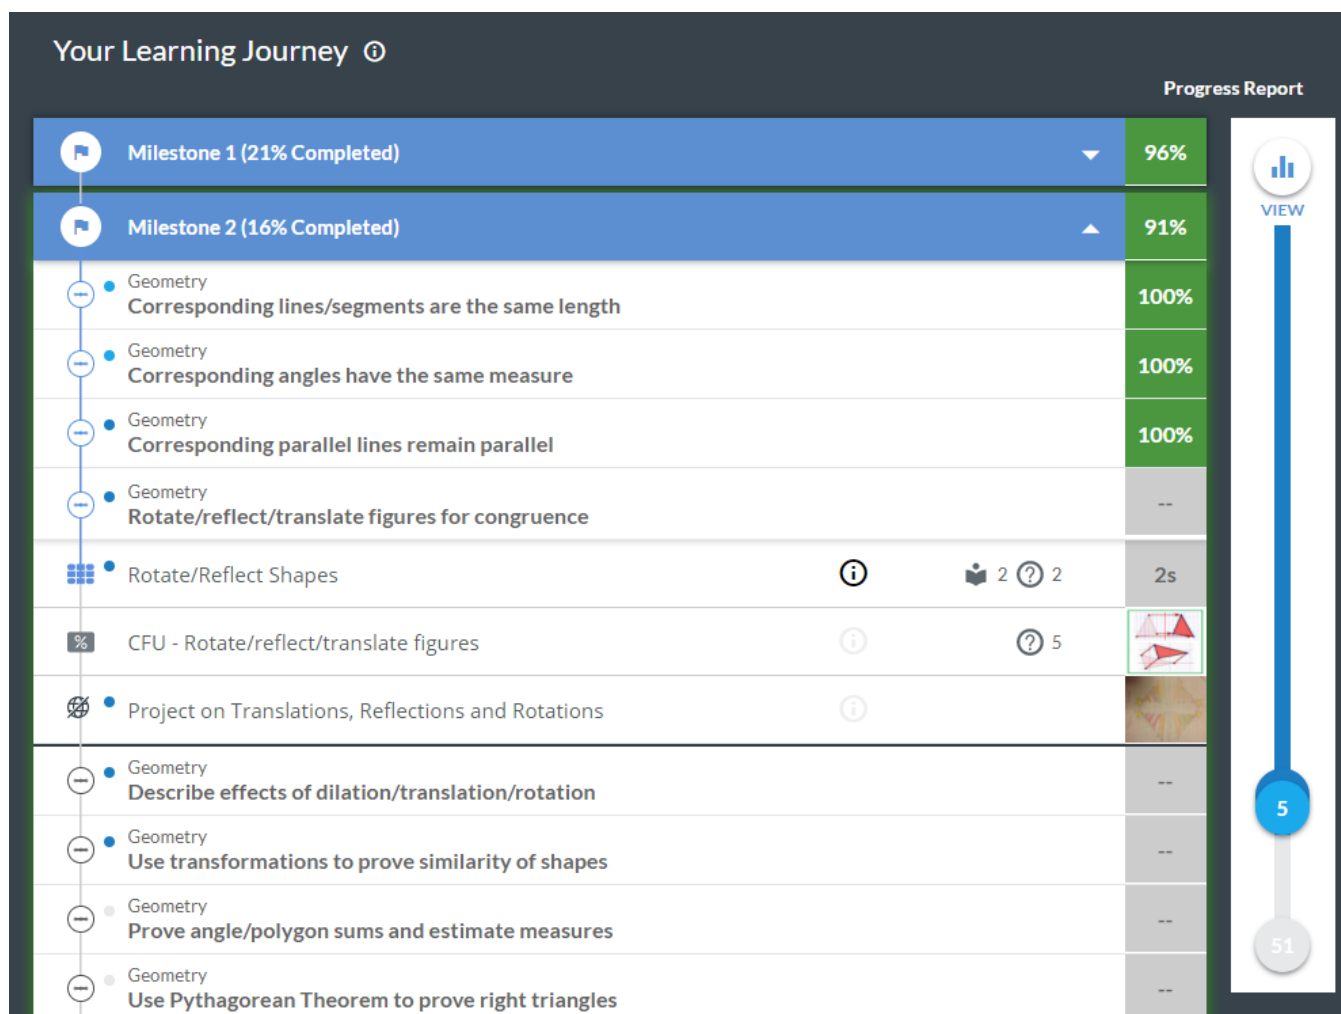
Your Learning Journey

Progress Report

Milestone 1 (21% Completed) 96%

Milestone 2 (16% Completed) 91%

Geometry
Corresponding lines/segments are the same length 100%

Geometry
Corresponding angles have the same measure 100%

Geometry
Corresponding parallel lines remain parallel 100%

Geometry
Rotate/reflect/translate figures for congruence --

Rotate/Reflect Shapes 2 2 2s

CFU - Rotate/reflect/translate figures 5

Project on Translations, Reflections and Rotations

Geometry
Describe effects of dilation/translation/rotation --

Geometry
Use transformations to prove similarity of shapes --

Geometry
Prove angle/polygon sums and estimate measures --

Geometry
Use Pythagorean Theorem to prove right triangles --

VIEW

5

51